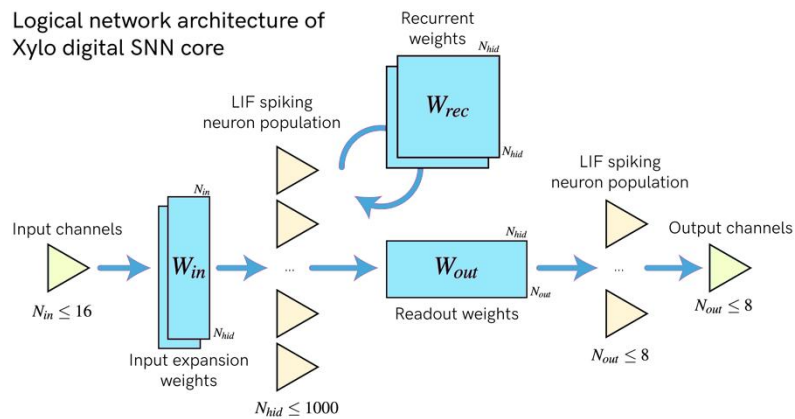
Logical network architecture of Xylo digital SNN core

Recurrent weights

$N_{hid}$

$W_{rec}$

$N_{hid}$

LIF spiking neuron population

Input channels

$N_{in}$

$W_{in}$

$N_{hid}$

$N_{in} \leq 16$

Input expansion weights

...

$N_{hid} \leq 1000$

$N_{hid}$

$W_{out}$

$N_{out}$

Readout weights

LIF spiking neuron population

...

$N_{out} \leq 8$

Output channels

$N_{out} \leq 8$